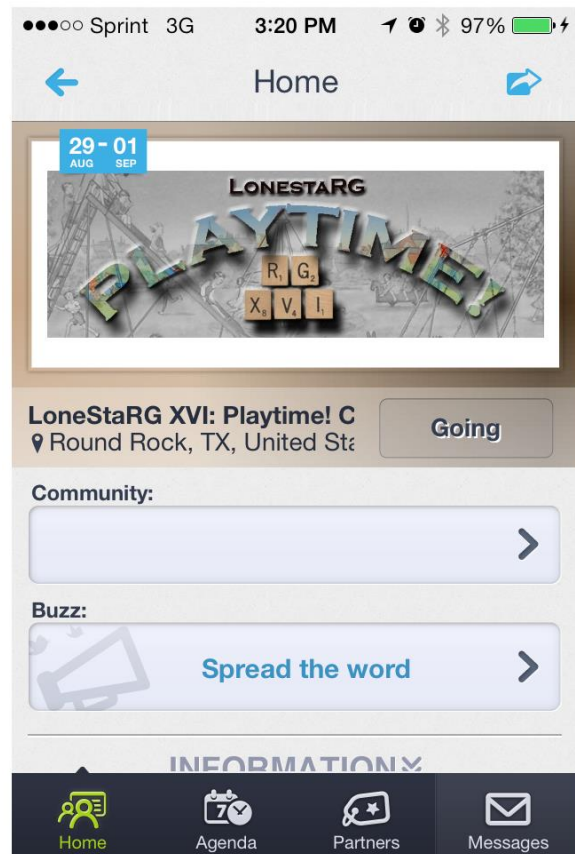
●●●○○ Sprint 3G 3:20 PM 97%

Home

29 - 01
AUG SEP

LONESTARG
PLAYTIME!
R G
X V I

LoneStaRG XVI: Playtime! C
Round Rock, TX, United Sta

Going

Community:

Buzz:

Spread the word

INFORMATION

Home
7
Agenda
Partners
Messages